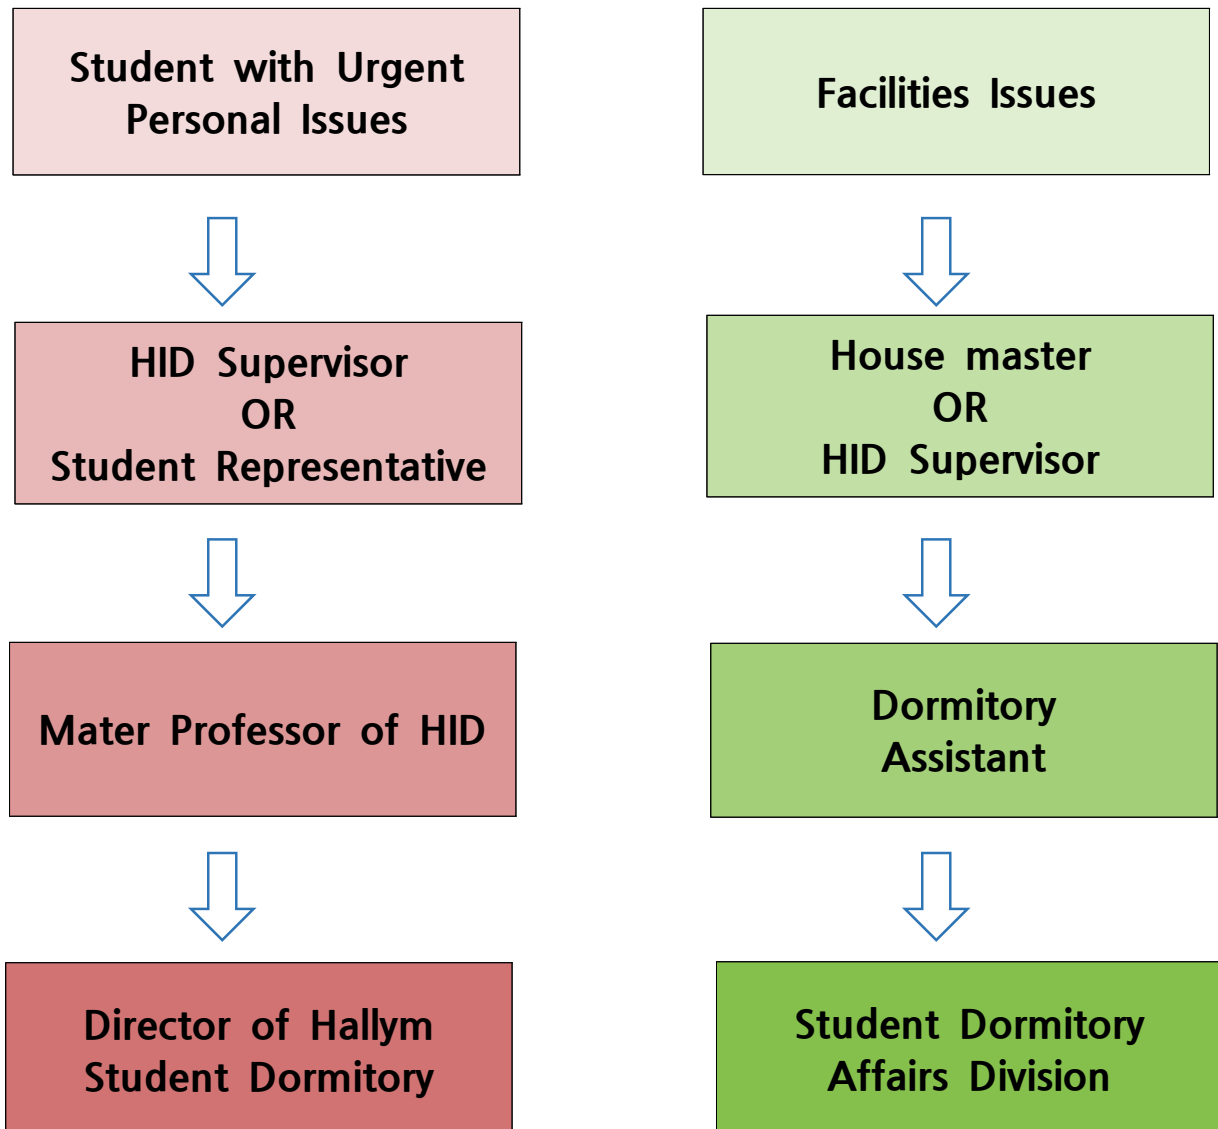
Student with Urgent Personal Issues

HID Supervisor
OR
Student Representative

Mater Professor of HID

Director of Hallym Student Dormitory

Facilities Issues

House master
OR
HID Supervisor

Dormitory Assistant

Student Dormitory Affairs Division